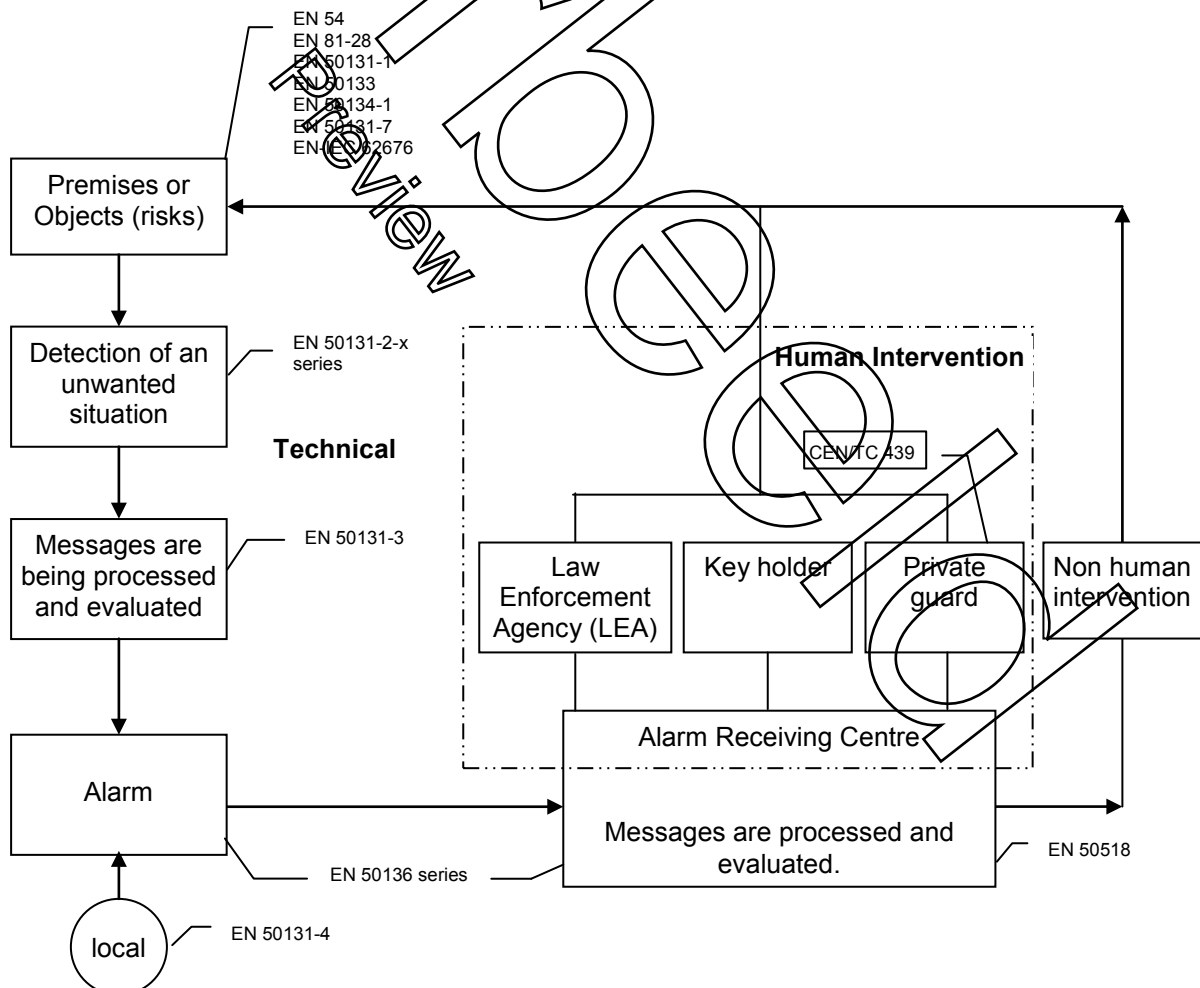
EN 54
EN 81-28
EN 50131-1
EN 50133
EN 50134-1
EN 50131-7
EN-IEC 62676

iTeh Preview

Premises or Objects (risks)

Detection of an unwanted situation

EN 50131-2-x series

Technical

Human Intervention

CEN/TC 439

Messages are being processed and evaluated

EN 50131-3

Law Enforcement Agency (LEA)

Key holder

Private guard

Non human intervention

Alarm

Alarm Receiving Centre

Messages are processed and evaluated.

EN 50518

EN 50136 series

local

EN 50131-4